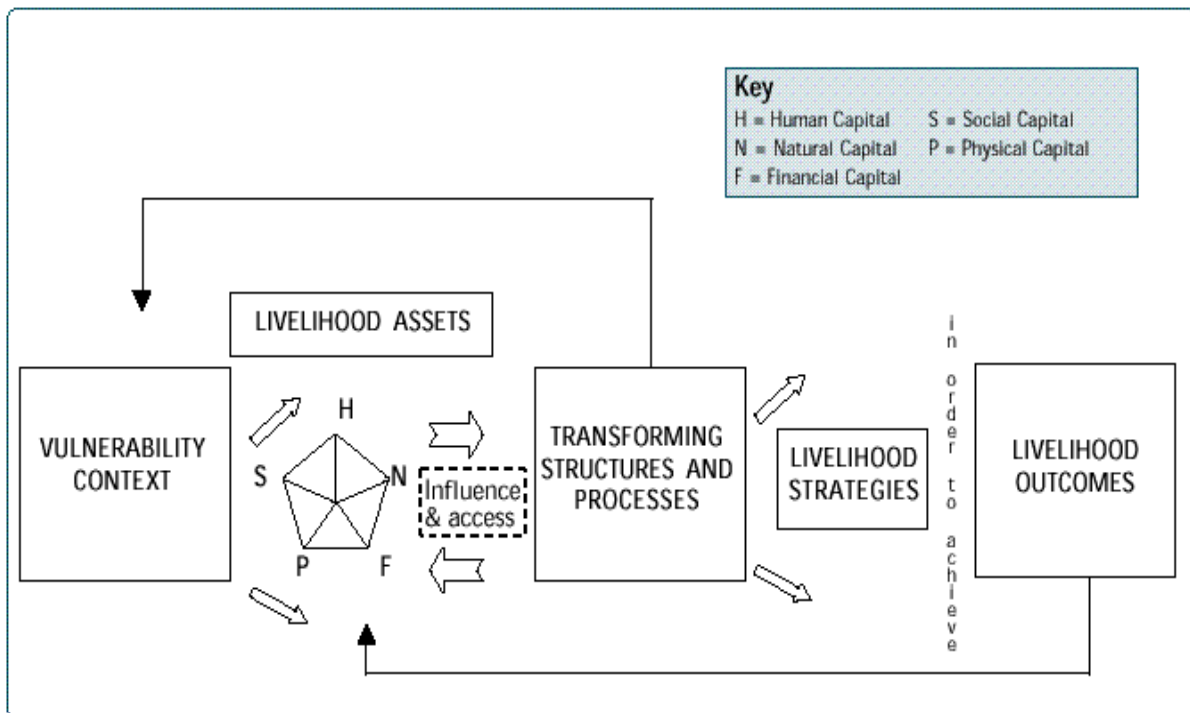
Key
H = Human Capital
S = Social Capital
N = Natural Capital
P = Physical Capital
F = Financial Capital

LIVELIHOOD ASSETS

VULNERABILITY CONTEXT

H
S
N
P
F

Influence & access

TRANSFORMING STRUCTURES AND PROCESSES

LIVELIHOOD STRATEGIES

in order to achieve

LIVELIHOOD OUTCOMES